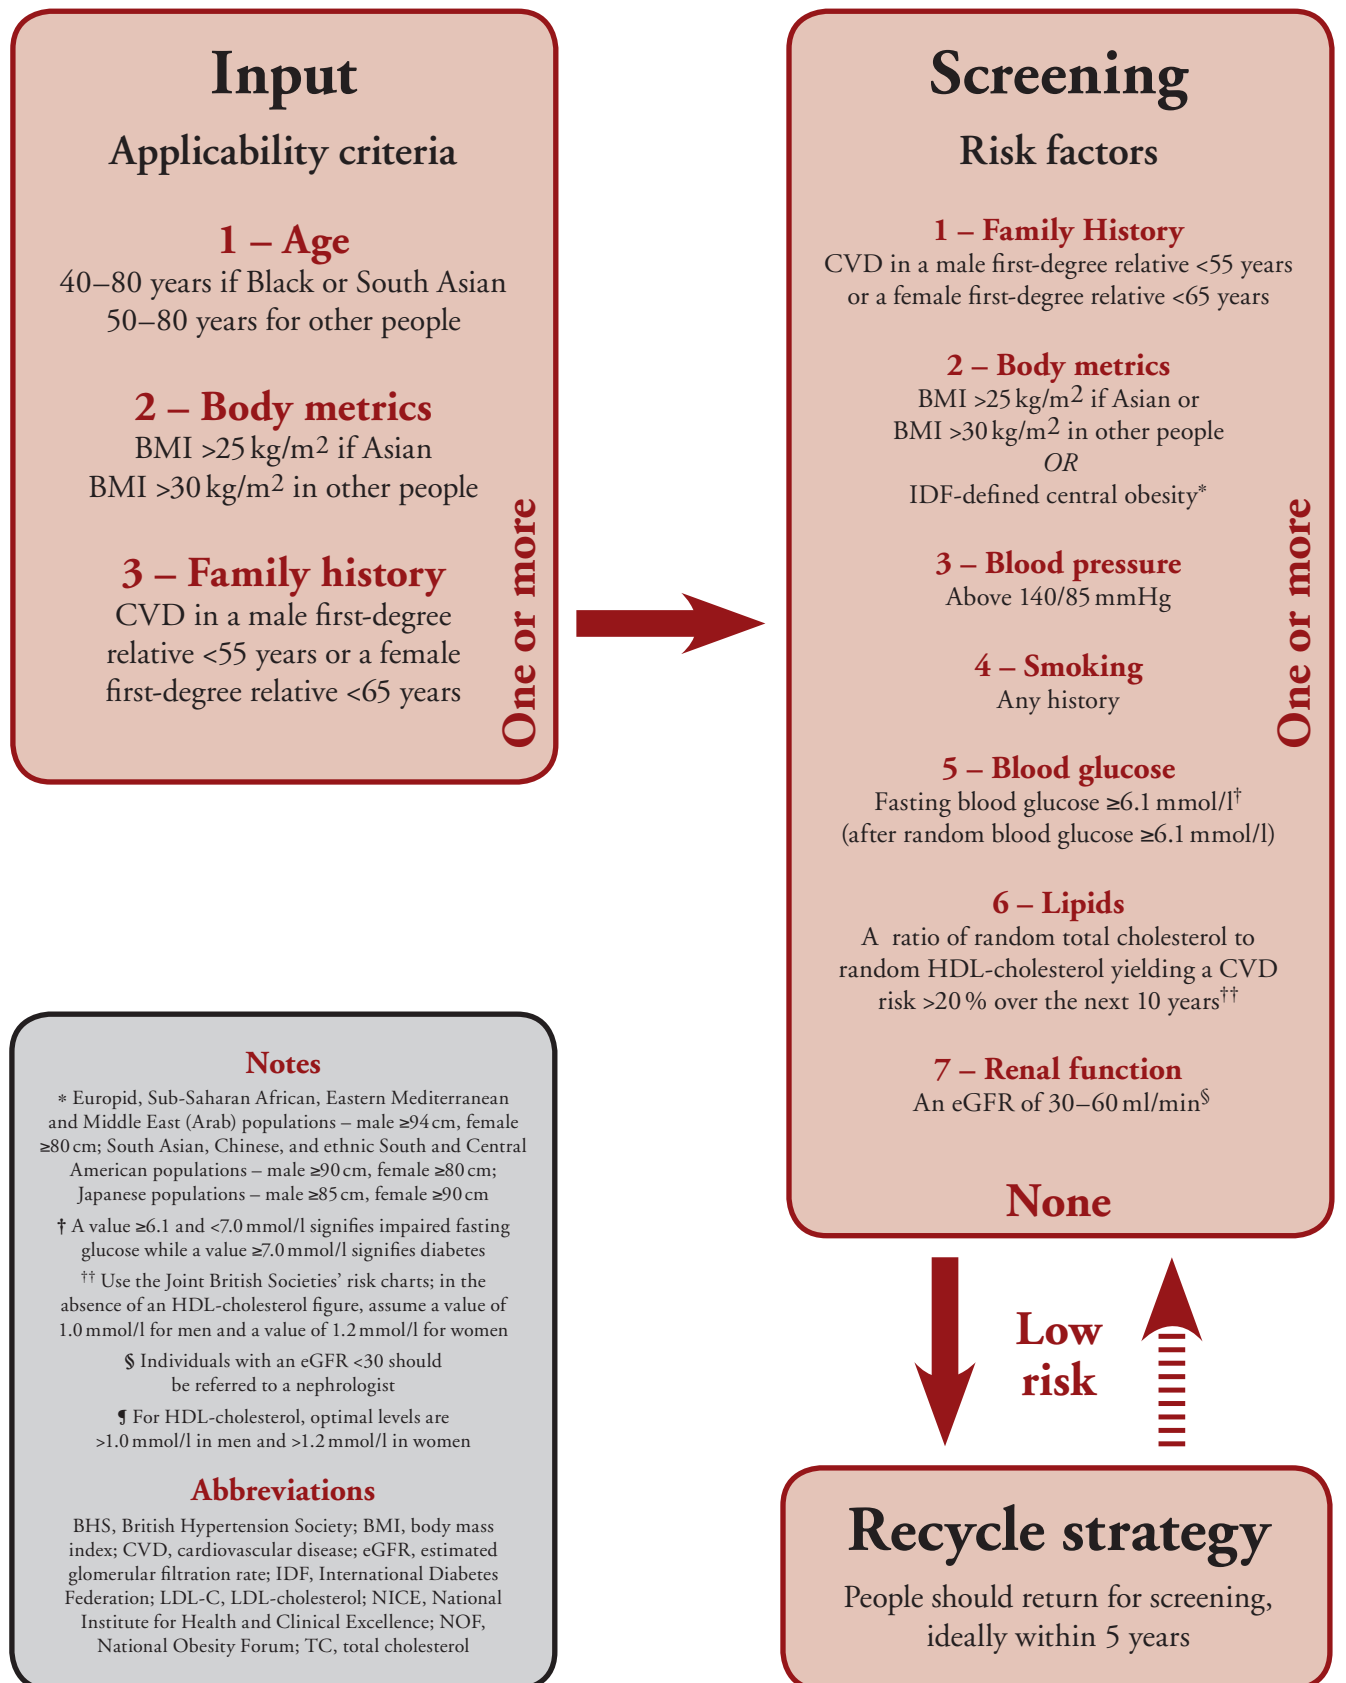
Input

Applicability criteria

1 – Age
40–80 years if Black or South Asian
50–80 years for other people

2 – Body metrics
BMI >25 kg/m$^2$ if Asian
BMI >30 kg/m$^2$ in other people

3 – Family history
CVD in a male first-degree relative <55 years or a female first-degree relative <65 years

One or more

Screening

Risk factors

1 – Family History
CVD in a male first-degree relative <55 years or a female first-degree relative <65 years

2 – Body metrics
BMI >25 kg/m$^2$ if Asian or
BMI >30 kg/m$^2$ in other people
OR
IDF-defined central obesity*

3 – Blood pressure
Above 140/85 mmHg

4 – Smoking
Any history

5 – Blood glucose
Fasting blood glucose ≥6.1 mmol/l$^†$
(after random blood glucose ≥6.1 mmol/l)

6 – Lipids
A ratio of random total cholesterol to random HDL-cholesterol yielding a CVD risk >20 % over the next 10 years$^{††}$

7 – Renal function
An eGFR of 30–60 ml/min$^§$

None

One or more

Low risk

Notes

* Europid, Sub-Saharan African, Eastern Mediterranean and Middle East (Arab) populations – male ≥94 cm, female ≥80 cm; South Asian, Chinese, and ethnic South and Central American populations – male ≥90 cm, female ≥80 cm; Japanese populations – male ≥85 cm, female ≥90 cm

† A value ≥6.1 and <7.0 mmol/l signifies impaired fasting glucose while a value ≥7.0 mmol/l signifies diabetes

†† Use the Joint British Societies' risk charts; in the absence of an HDL-cholesterol figure, assume a value of 1.0 mmol/l for men and a value of 1.2 mmol/l for women

§ Individuals with an eGFR <30 should be referred to a nephrologist

¶ For HDL-cholesterol, optimal levels are >1.0 mmol/l in men and >1.2 mmol/l in women

Abbreviations

BHS, British Hypertension Society; BMI, body mass index; CVD, cardiovascular disease; eGFR, estimated glomerular filtration rate; IDF, International Diabetes Federation; LDL-C, LDL-cholesterol; NICE, National Institute for Health and Clinical Excellence; NOF, National Obesity Forum; TC, total cholesterol

Recycle strategy

People should return for screening, ideally within 5 years